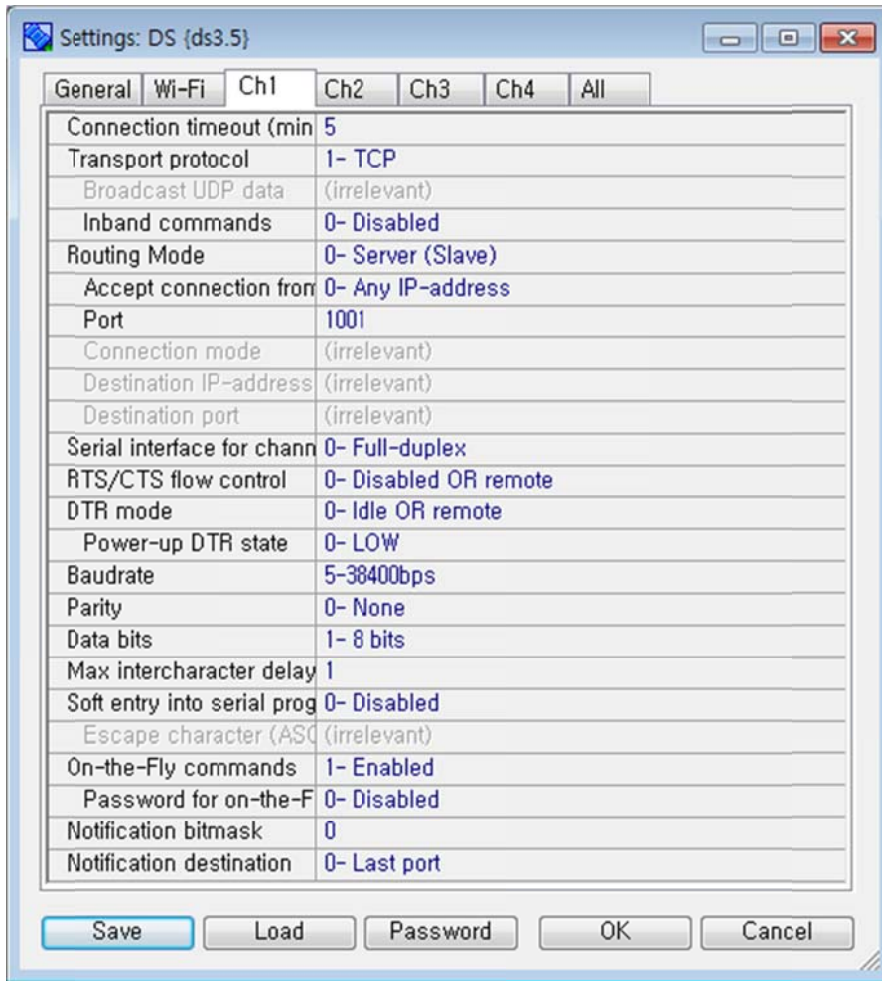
Settings: DS {ds3.5}

General | Wi-Fi | Ch1 | Ch2 | Ch3 | Ch4 | All

| | |
|---|---|
| Connection timeout (min | 5 |
| Transport protocol | 1- TCP |
| Broadcast UDP data | (irrelevant) |
| Inband commands | 0- Disabled |
| Routing Mode | 0- Server (Slave) |
| Accept connection from | 0- Any IP-address |
| Port | 1001 |
| Connection mode | (irrelevant) |
| Destination IP-address | (irrelevant) |
| Destination port | (irrelevant) |
| Serial interface for chann | 0- Full-duplex |
| RTS/CTS flow control | 0- Disabled OR remote |
| DTR mode | 0- Idle OR remote |
| Power-up DTR state | 0- LOW |
| Baudrate | 5-38400bps |
| Parity | 0- None |
| Data bits | 1- 8 bits |
| Max intercharacter delay | 1 |
| Soft entry into serial prog | 0- Disabled |
| Escape character (ASC | (irrelevant) |
| On-the-Fly commands | 1- Enabled |
| Password for on-the-F | 0- Disabled |
| Notification bitmask | 0 |
| Notification destination | 0- Last port |

Save | Load | Password | OK | Cancel